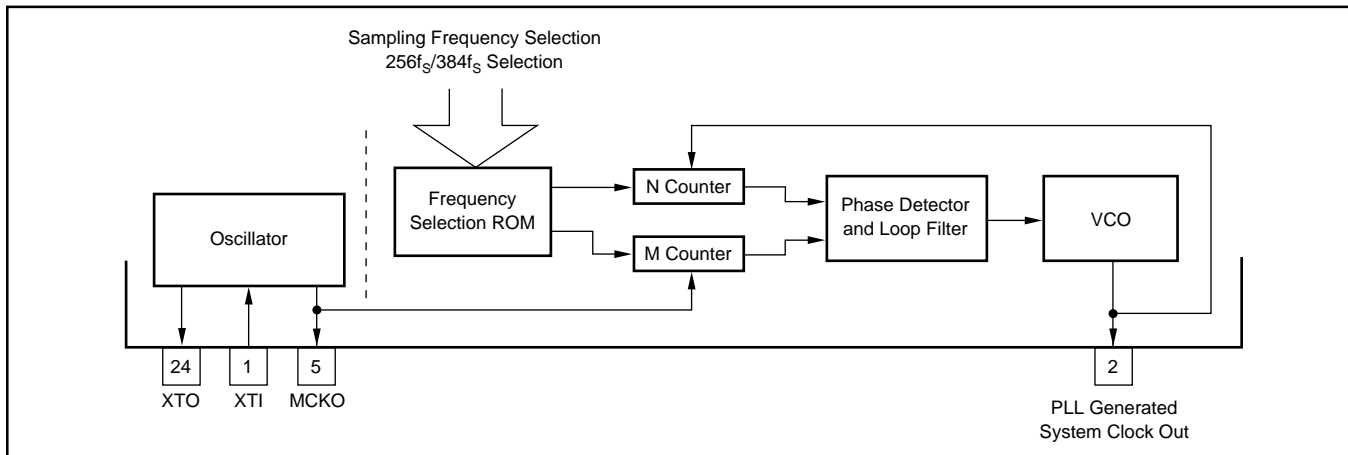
Sampling Frequency Selection
$256f_S/384f_S$ Selection

Oscillator

Frequency Selection ROM

N Counter

M Counter

Phase Detector and Loop Filter

VCO

24
XTO

1
XTI

5
MCKO

2
PLL Generated System Clock Out